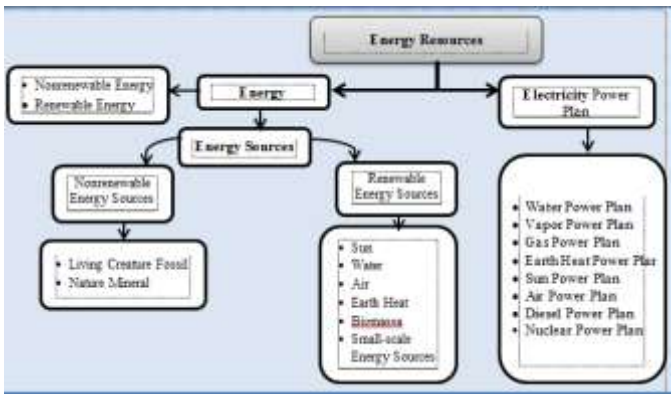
Energy Resources

- Nonrenewable Energy
- Renewable Energy

Energy

Electricity Power Plan

Energy Sources

Nonrenewable Energy Sources

Renewable Energy Sources

- Living Creature Fossil
- Nature Mineral

- Sun
- Water
- Air
- Earth Heat
- Biomass
- Small-scale Energy Sources

- Water Power Plan
- Vapor Power Plan
- Gas Power Plan
- Earth Heat Power Plan
- Sun Power Plan
- Air Power Plan
- Diesel Power Plan
- Nuclear Power Plan